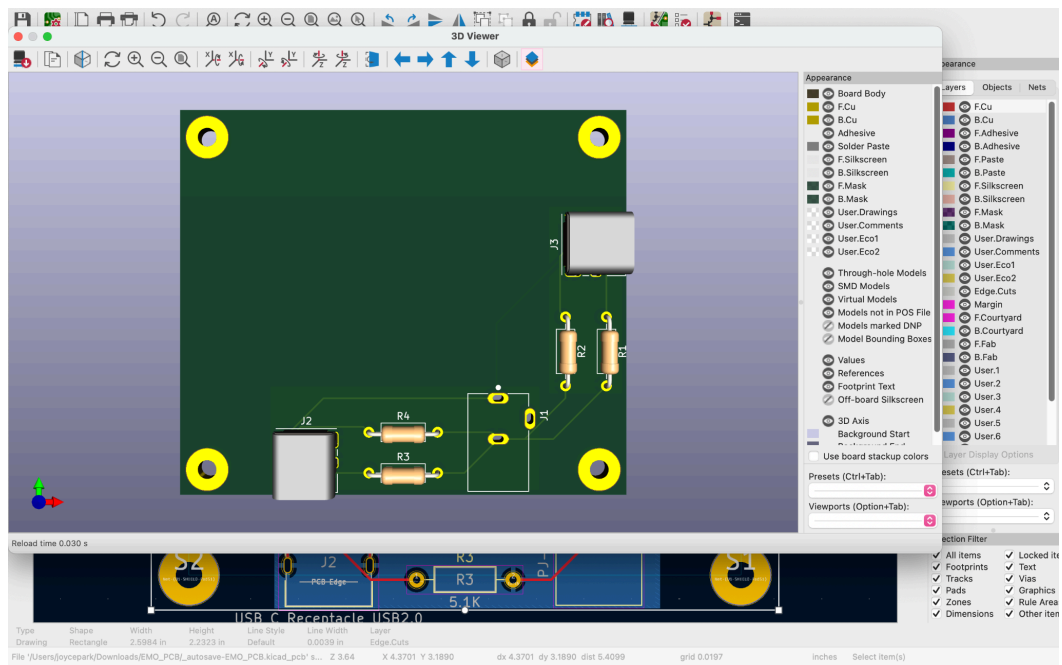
3D Viewer

Appearance
Board Body
F.Cu
B.Cu
Adhesive
Solder Paste
F.Silkscreen
B.Silkscreen
F.Mask
B.Mask
User.Drawings
User.Comments
User.Eco1
User.Eco2

Through-hole Models
SMD Models
Virtual Models
Models not in POS File
Models marked DNP
Model Bounding Boxes

Values
References
Footprint Text
Off-board Silkscreen

3D Axis
Background Start
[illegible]

Use board stackup colors

Presets (Ctrl+Tab):

Viewports (Option+Tab):

J3
R2
R1
J2
R4
R3
J1

Reload time 0.030 s

ppearance
ayers
Objects
Nets
F.Cu
B.Cu
F.Adhesive
B.Adhesive
F.Paste
B.Paste
F.Silkscreen
B.Silkscreen
F.Mask
B.Mask
User.Drawings
User.Comments
User.Eco1
User.Eco2
Edge.Cuts
Margin
F.Courtyard
B.Courtyard
F.Fab
B.Fab
User.1
User.2
User.3
User.4
User.5
User.6
Layer Display Options
esets (Ctrl+Tab):
ewports (Option+Tab):

ection Filter
All items
Locked ite
Footprints
Text
Tracks
Vias
Pads
Graphics
Zones
Rule Area
Dimensions
Other item

S2
J2
PCB Edge
R3
R3
5.1K
PJ
S1
USB C Recentacle USB2.0

| Type | Shape | Width | Height | Line Style | Line Width | Layer |
|---|---|---|---|---|---|---|
| Drawing | Rectangle | 2.5984 in | 2.2323 in | Default | 0.0039 in | Edge.Cuts |

File '/Users/joycepark/Downloads/EMO_PCB/_autosave-EMO_PCB.kicad_pcb' s... Z 3.64 X 4.3701 Y 3.1890 dx 4.3701 dy 3.1890 dist 5.4099 grid 0.0197 inches Select item(s)